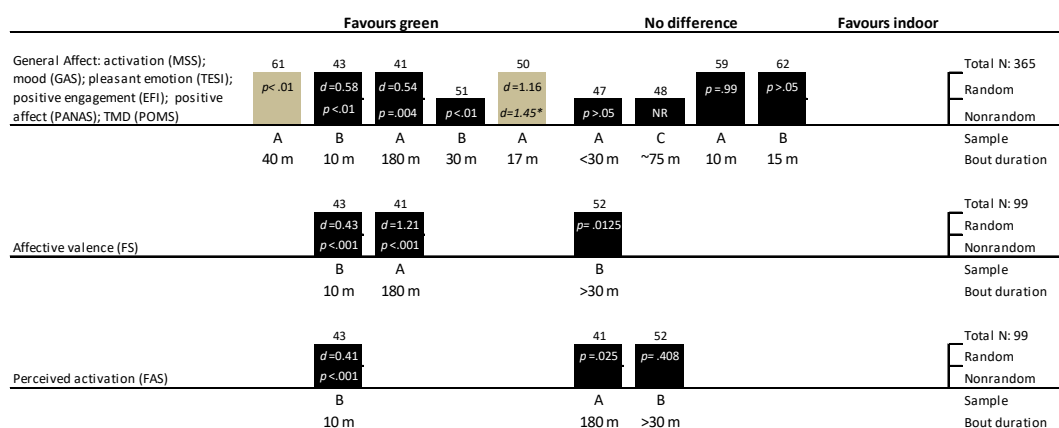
Favours green | No difference | Favours indoor

General Affect: activation (MSS); mood (GAS); pleasant emotion (TESI); positive engagement (EFI); positive affect (PANAS); TMD (POMS)

| 61 | 43 | 41 | 51 | 50 | 47 | 48 | 59 | 62 |
|---|---|---|---|---|---|---|---|---|
| $p$< .01 | $d$=0.58 $p$<.01 | $d$=0.54 $p$=.004 | $p$<.01 | $d$=1.16 $d$=1.45* | $p$>.05 | NR | $p$=.99 | $p$>.05 |
| A | B | A | B | A | A | C | A | B |
| 40 m | 10 m | 180 m | 30 m | 17 m | <30 m | ~75 m | 10 m | 15 m |

Total N: 365
Random
Nonrandom
Sample
Bout duration

Affective valence (FS)

| 43 | 41 | 52 |
|---|---|---|
| $d$=0.43 $p$<.001 | $d$=1.21 $p$<.001 | $p$= .0125 |
| B | A | B |
| 10 m | 180 m | >30 m |

Total N: 99
Random
Nonrandom
Sample
Bout duration

Perceived activation (FAS)

| 43 | 41 | 52 |
|---|---|---|
| $d$=0.41 $p$<.001 | $p$=.025 | $p$= .408 |
| B | A | B |
| 10 m | 180 m | >30 m |

Total N: 99
Random
Nonrandom
Sample
Bout duration